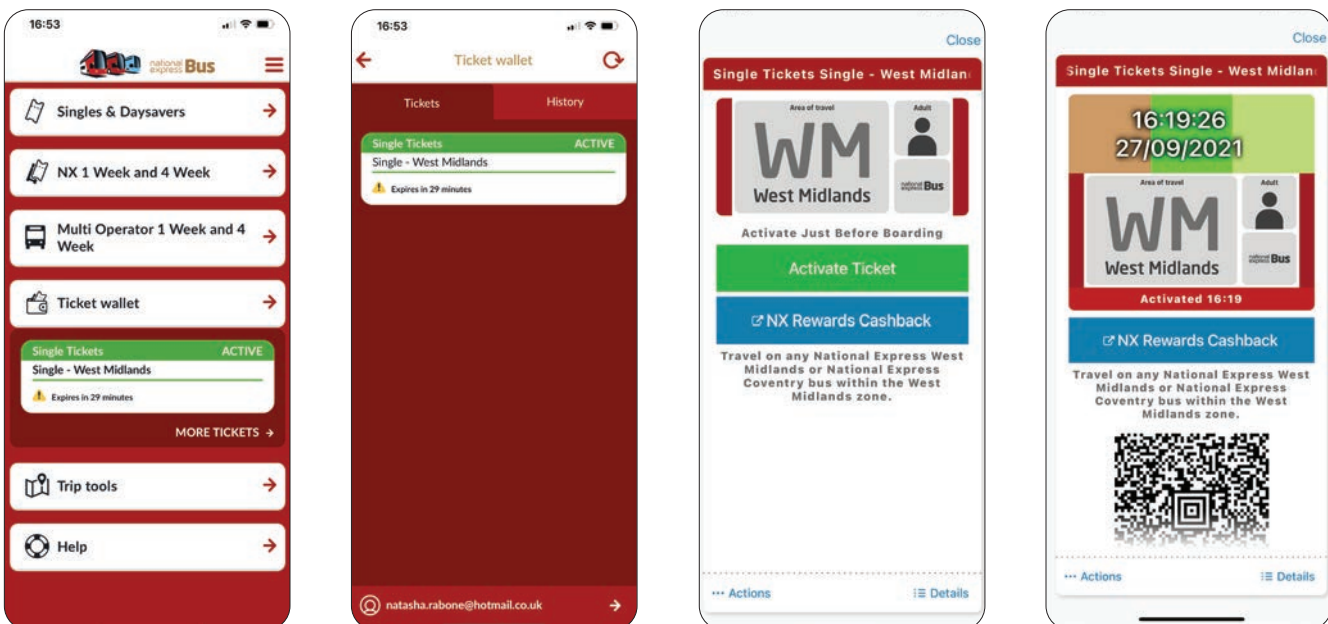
16:53

national express Bus

Singles & Daysavers

NX 1 Week and 4 Week

Multi Operator 1 Week and 4 Week

Ticket wallet

Single Tickets ACTIVE
Single - West Midlands
Expires in 29 minutes

MORE TICKETS →

Trip tools

Help

16:53

Ticket wallet

Tickets History

Single Tickets ACTIVE
Single - West Midlands
Expires in 29 minutes

natasha.rabone@hotmail.co.uk

Close

Single Tickets Single - West Midlan

Area of travel
WM
West Midlands
Adult
national express Bus

Activate Just Before Boarding

Activate Ticket

NX Rewards Cashback

Travel on any National Express West Midlands or National Express Coventry bus within the West Midlands zone.

··· Actions Details

Close

Single Tickets Single - West Midlan

16:19:26
27/09/2021

Area of travel
WM
West Midlands
Adult
national express Bus

Activated 16:19

NX Rewards Cashback

Travel on any National Express West Midlands or National Express Coventry bus within the West Midlands zone.

··· Actions Details